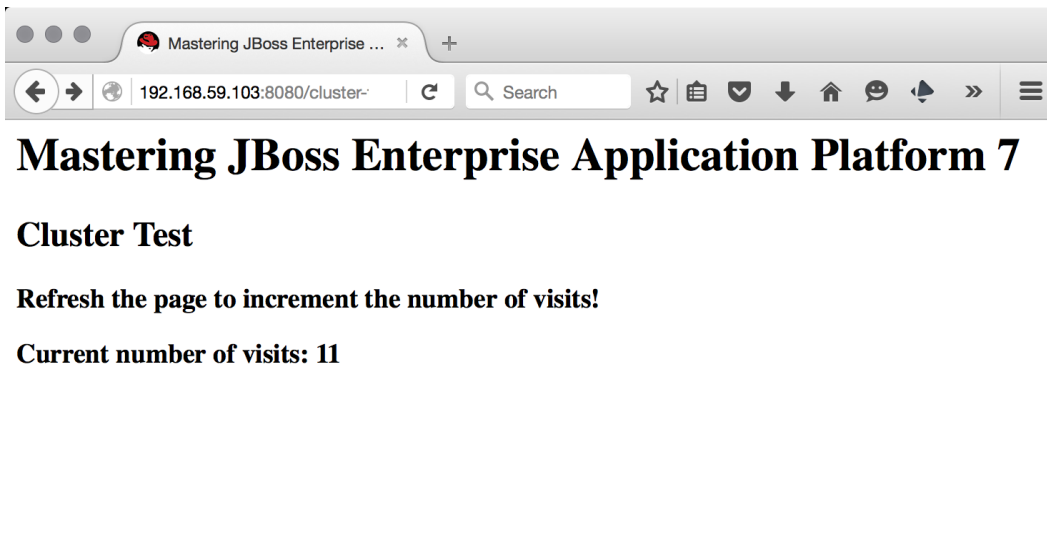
Mastering JBoss Enterprise ...

192.168.59.103:8080/cluster-

Search

# Mastering JBoss Enterprise Application Platform 7

## Cluster Test

### Refresh the page to increment the number of visits!

### Current number of visits: 11